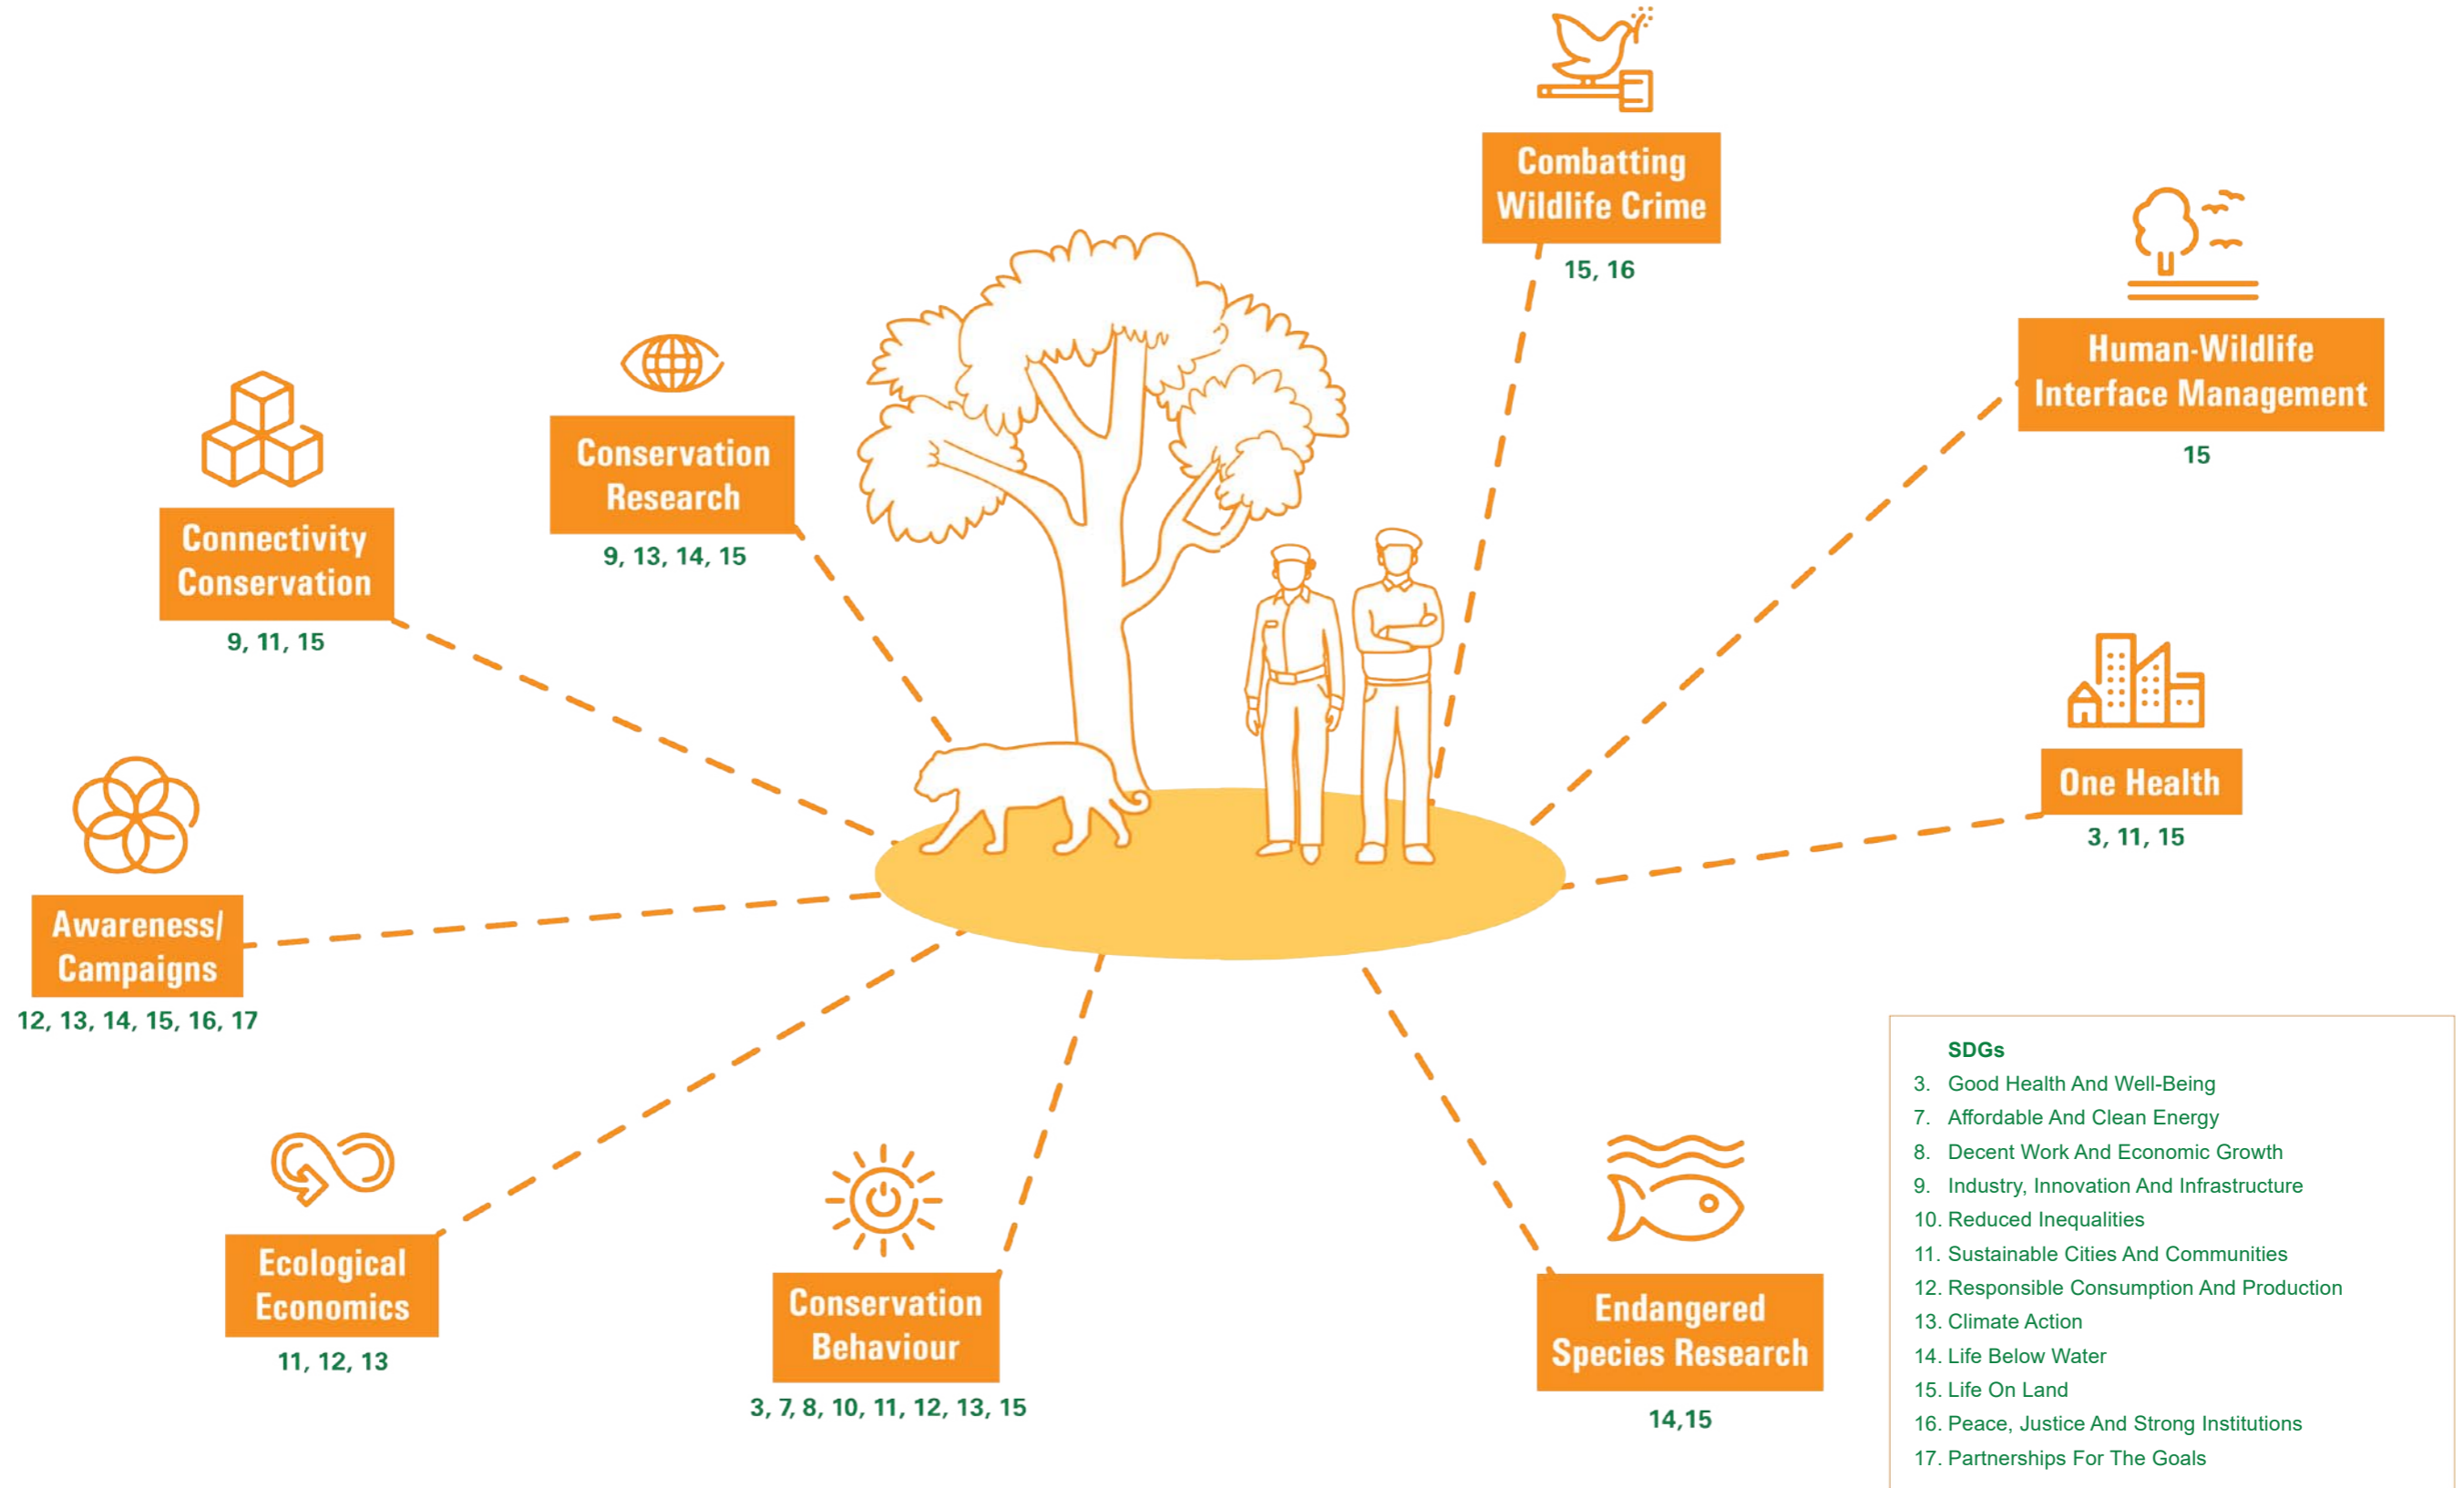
Combatting Wildlife Crime
15, 16

Human-Wildlife Interface Management
15

Conservation Research
9, 13, 14, 15

Connectivity Conservation
9, 11, 15

One Health
3, 11, 15

Awareness/ Campaigns
12, 13, 14, 15, 16, 17

Ecological Economics
11, 12, 13

Conservation Behaviour
3, 7, 8, 10, 11, 12, 13, 15

Endangered Species Research
14,15

SDGs
3. Good Health And Well-Being
7. Affordable And Clean Energy
8. Decent Work And Economic Growth
9. Industry, Innovation And Infrastructure
10. Reduced Inequalities
11. Sustainable Cities And Communities
12. Responsible Consumption And Production
13. Climate Action
14. Life Below Water
15. Life On Land
16. Peace, Justice And Strong Institutions
17. Partnerships For The Goals